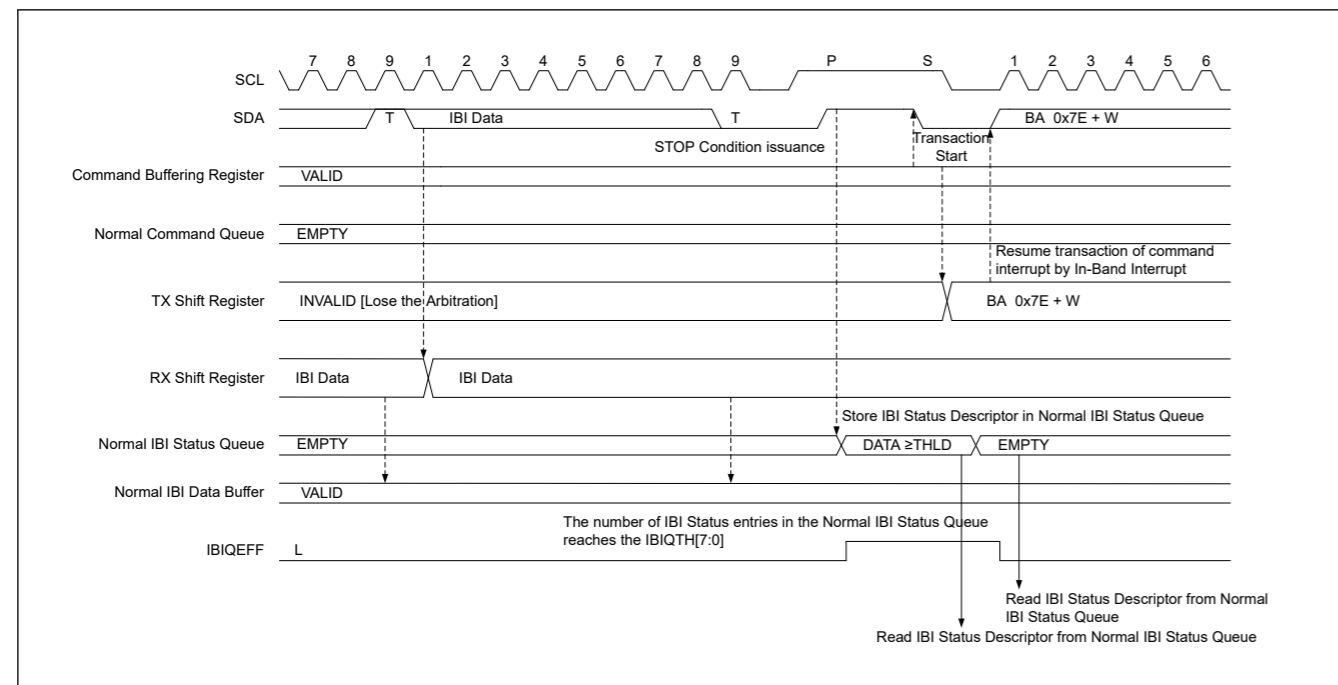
7 8 9 1 2 3 4 5 6 7 8 9 P S 1 2 3 4 5 6

SCL

SDA

T

IBI Data

T

BA 0x7E + W

STOP Condition issuance

Transaction Start

Command Buffering Register

VALID

Normal Command Queue

EMPTY

Resume transaction of command interrupt by In-Band Interrupt

TX Shift Register

INVALID [Lose the Arbitration]

BA 0x7E + W

RX Shift Register

IBI Data

IBI Data

Store IBI Status Descriptor in Normal IBI Status Queue

Normal IBI Status Queue

EMPTY

DATA ≥THLD

EMPTY

Normal IBI Data Buffer

VALID

The number of IBI Status entries in the Normal IBI Status Queue reaches the IBIQTH[7:0]

IBIQEFF

L

Read IBI Status Descriptor from Normal IBI Status Queue

Read IBI Status Descriptor from Normal IBI Status Queue